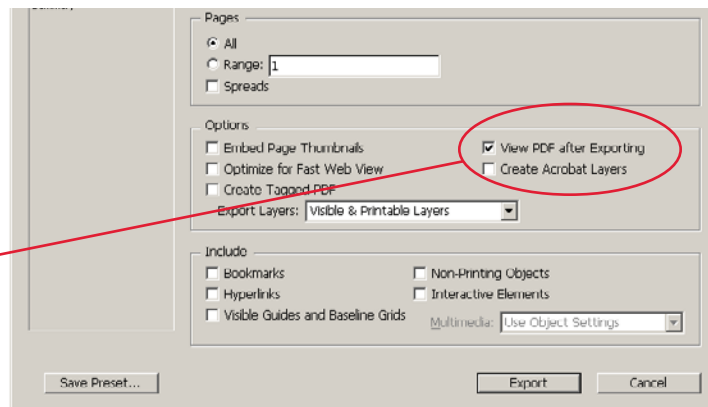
Pages
All
Range: 1
Spreads

Options
Embed Page Thumbnails
Optimize for Fast Web View
Create Tagged PDF
Export Layers: Visible & Printable Layers
View PDF after Exporting
Create Acrobat Layers

Include
Bookmarks
Hyperlinks
Visible Guides and Baseline Grids
Non-Printing Objects
Interactive Elements
Multimedia: Use Object Settings

Save Preset...
Export
Cancel